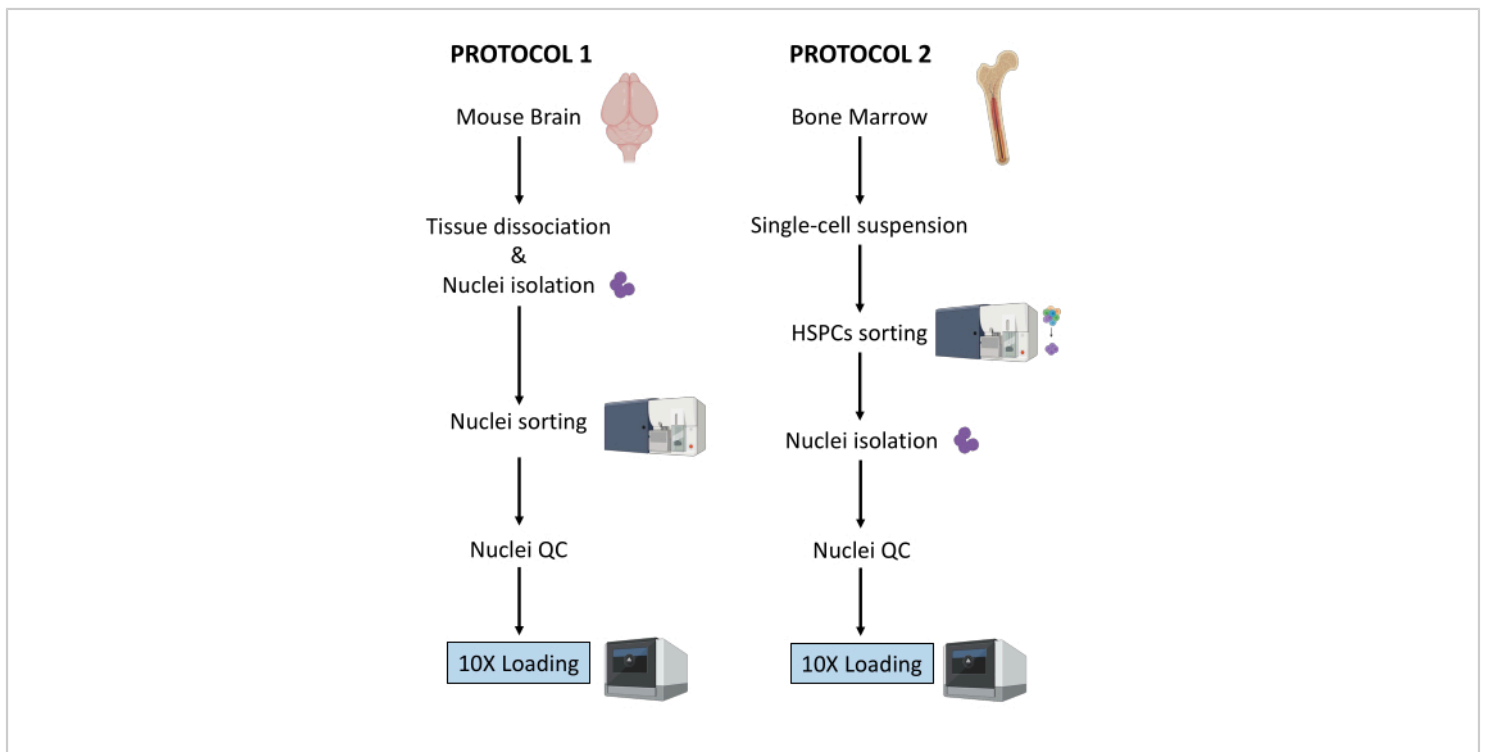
PROTOCOL 1

Mouse Brain

Tissue dissociation
&
Nuclei isolation

Nuclei sorting

Nuclei QC

10X Loading

PROTOCOL 2

Bone Marrow

Single-cell suspension

HSPCs sorting

Nuclei isolation

Nuclei QC

10X Loading